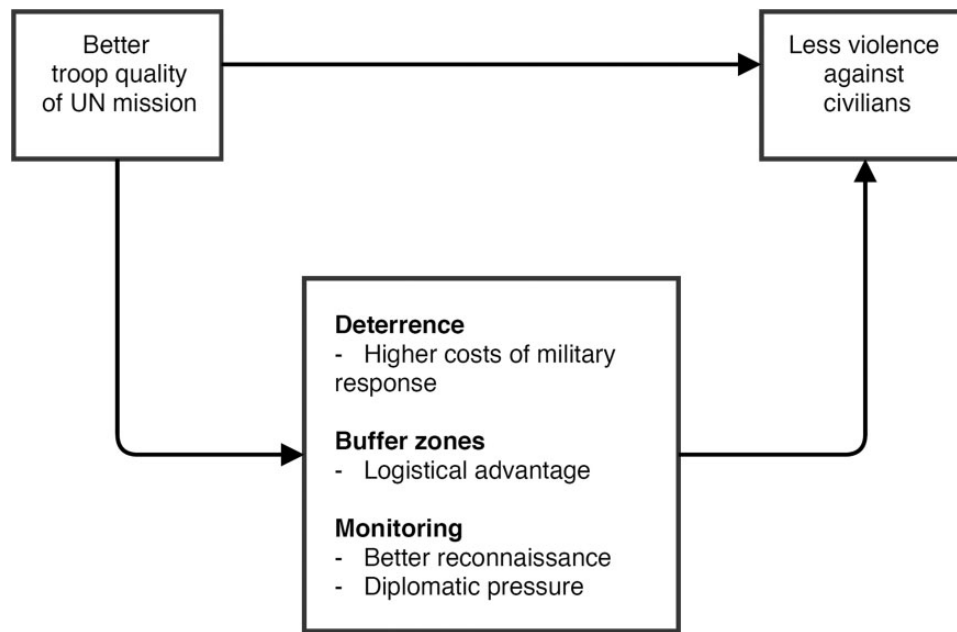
Better troop quality of UN mission

Less violence against civilians

**Deterrence**
- Higher costs of military response

**Buffer zones**
- Logistical advantage

**Monitoring**
- Better reconnaissance
- Diplomatic pressure